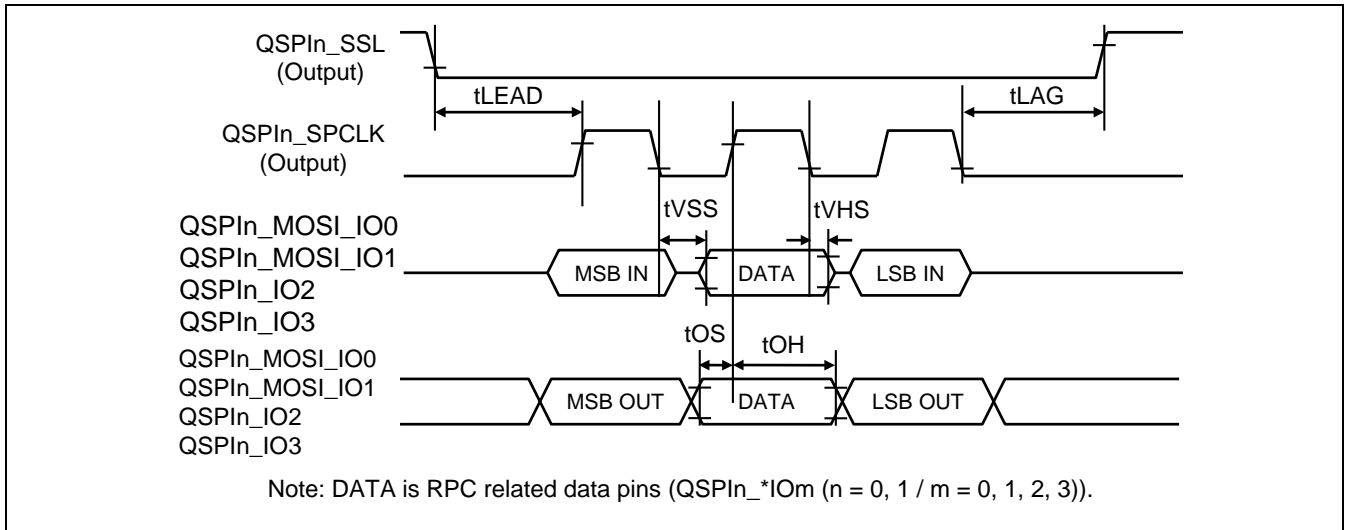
QSPIn_SSL
(Output)

tLEAD

tLAG

QSPIn_SPCLK
(Output)

tVSS

tVHS

QSPIn_MOSI_IO0
QSPIn_MOSI_IO1
QSPIn_IO2
QSPIn_IO3

MSB IN

DATA

LSB IN

tOS

tOH

QSPIn_MOSI_IO0
QSPIn_MOSI_IO1
QSPIn_IO2
QSPIn_IO3

MSB OUT

DATA

LSB OUT

Note: DATA is RPC related data pins (QSPIn_*IOm (n = 0, 1 / m = 0, 1, 2, 3)).